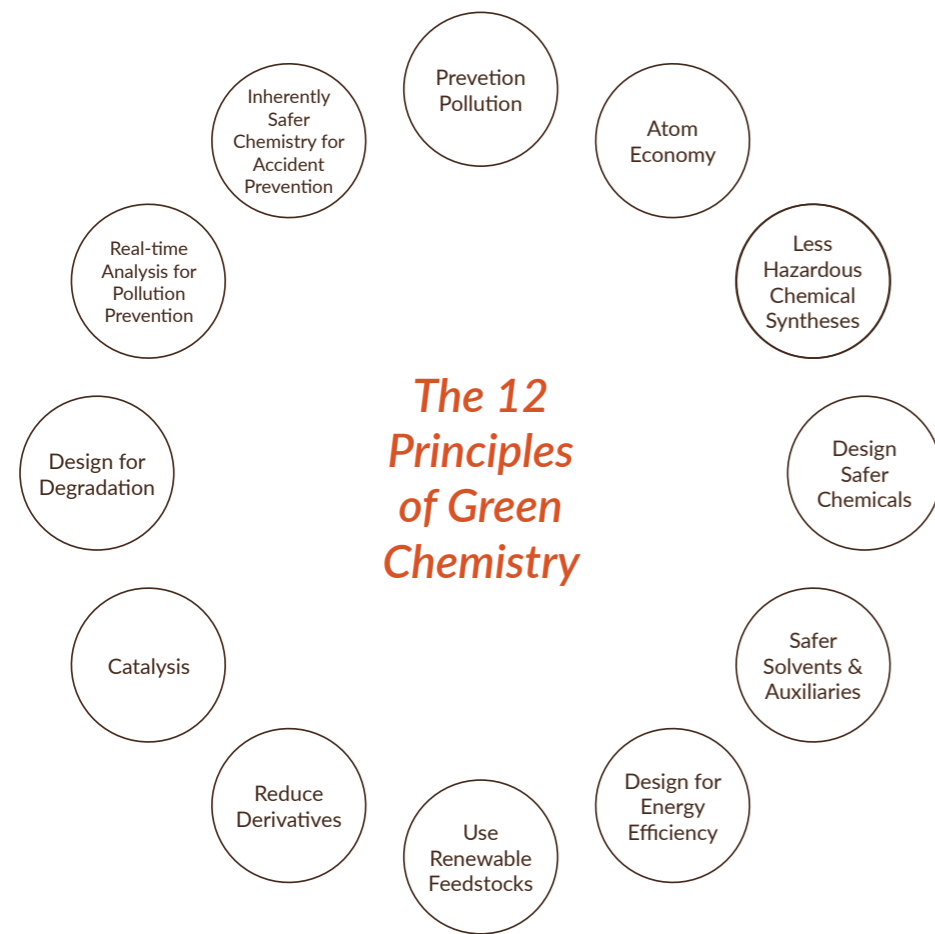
The 12 Principles of Green Chemistry

Prevetion Pollution

Atom Economy

Less Hazardous Chemical Syntheses

Design Safer Chemicals

Safer Solvents & Auxiliaries

Design for Energy Efficiency

Use Renewable Feedstocks

Reduce Derivatives

Catalysis

Design for Degradation

Real-time Analysis for Pollution Prevention

Inherently Safer Chemistry for Accident Prevention